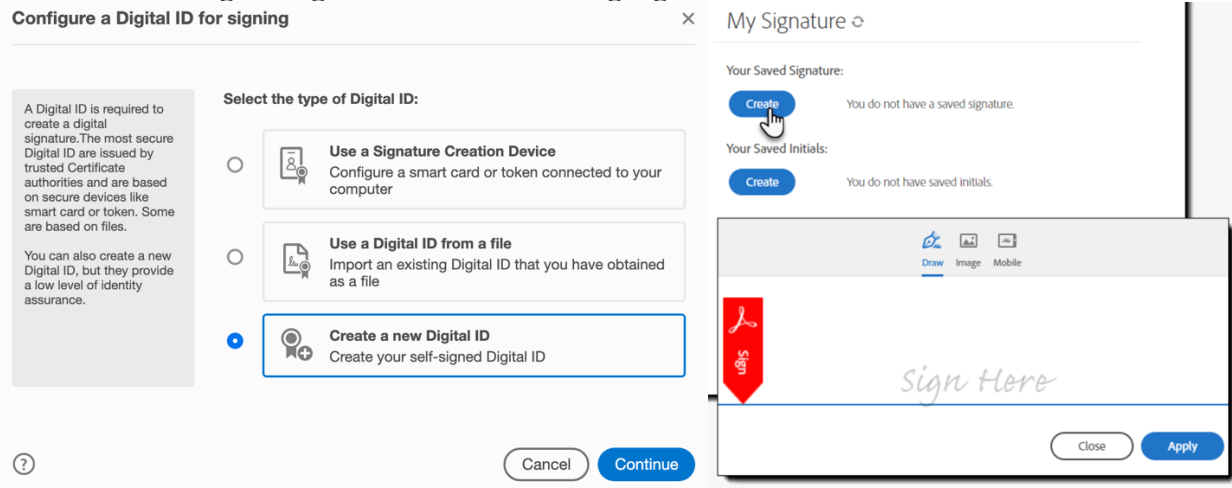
Configure a Digital ID for signing ×

A Digital ID is required to create a digital signature.The most secure Digital ID are issued by trusted Certificate authorities and are based on secure devices like smart card or token. Some are based on files.

You can also create a new Digital ID, but they provide a low level of identity assurance.

Select the type of Digital ID:

Use a Signature Creation Device
Configure a smart card or token connected to your computer

Use a Digital ID from a file
Import an existing Digital ID that you have obtained as a file

Create a new Digital ID
Create your self-signed Digital ID

?

Cancel Continue

My Signature

Your Saved Signature:

Create You do not have a saved signature.

Your Saved Initials:

Create You do not have saved initials.

Draw Image Mobile

Sign

Sign Here

Close Apply